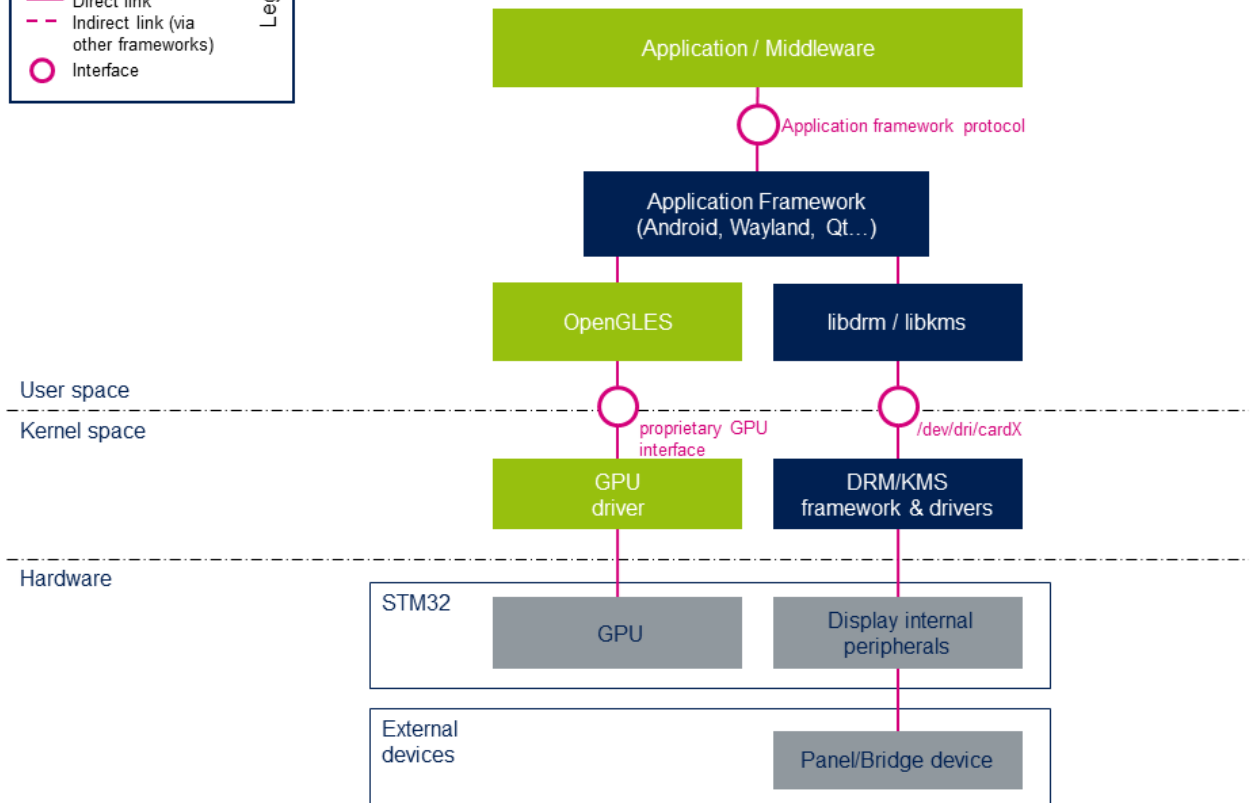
Direct link
Indirect link (via other frameworks)
Interface
Leg

Application / Middleware

Application framework protocol

Application Framework
(Android, Wayland, Qt…)

OpenGLES

libdrm / libkms

User space

Kernel space

proprietary GPU interface

/dev/dri/cardX

GPU
driver

DRM/KMS
framework & drivers

Hardware

STM32

GPU

Display internal peripherals

External devices

Panel/Bridge device